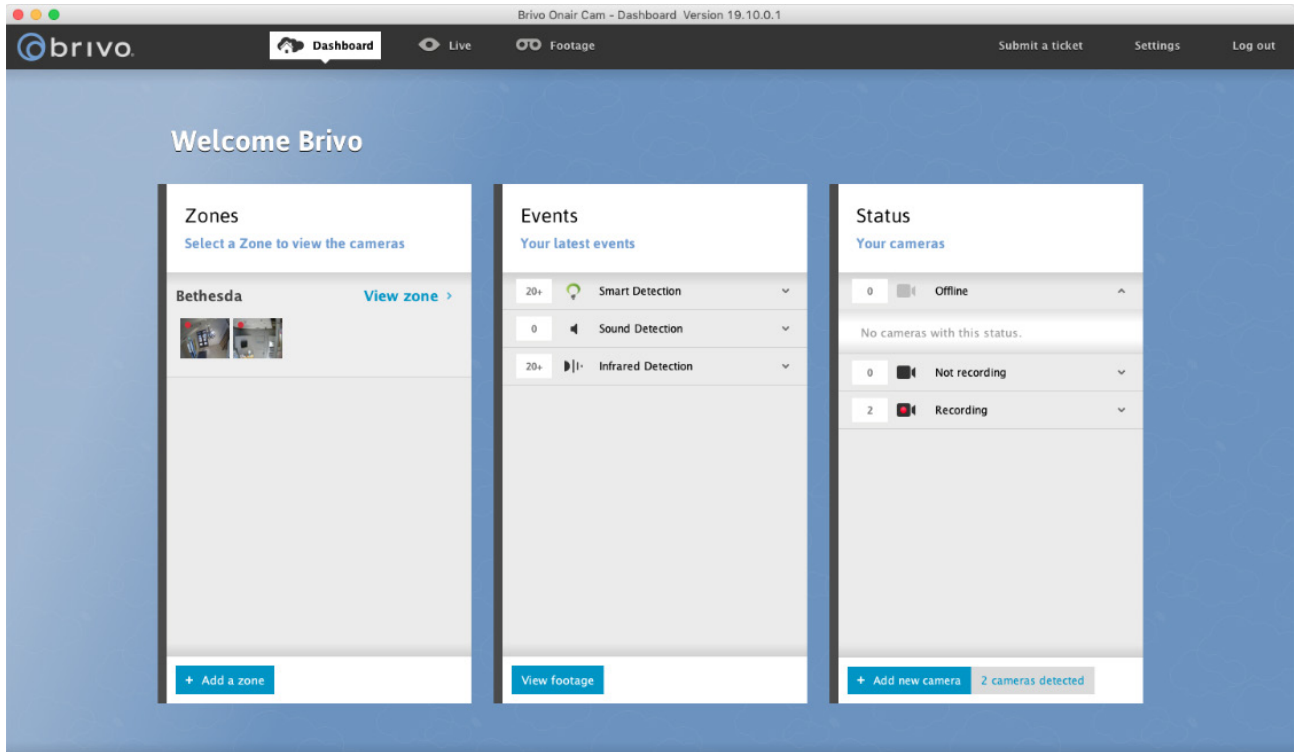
Brivo Onair Cam - Dashboard Version 19.10.0.1

brivo.

Dashboard

Live

Footage

Submit a ticket

Settings

Log out

Welcome Brivo

Zones

Select a Zone to view the cameras

Bethesda

View zone >

+ Add a zone

Events

Your latest events

20+ Smart Detection

0 Sound Detection

20+ Infrared Detection

View footage

Status

Your cameras

0 Offline

No cameras with this status.

0 Not recording

2 Recording

+ Add new camera

2 cameras detected